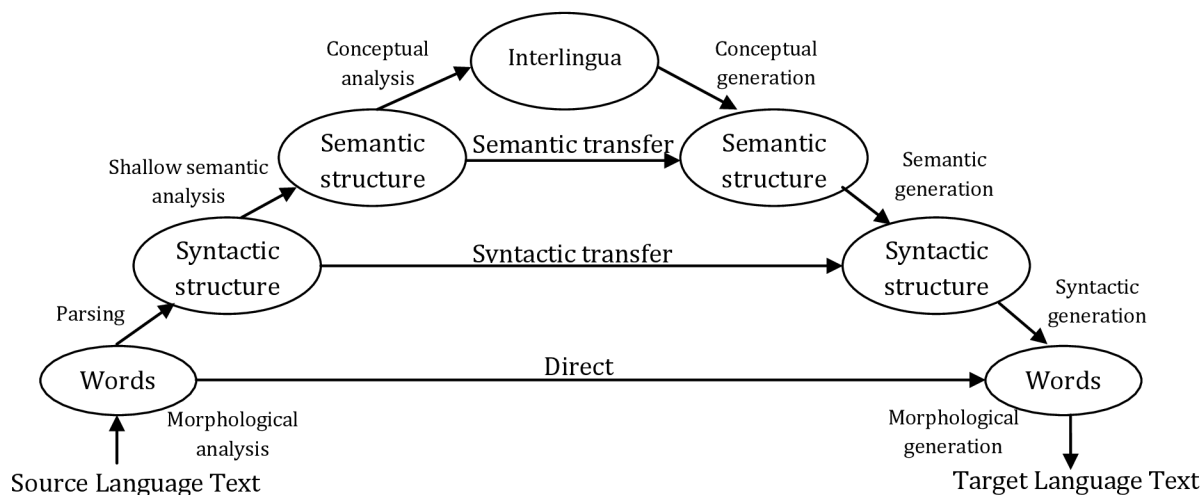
Conceptual analysis

Interlingua

Conceptual generation

Shallow semantic analysis

Semantic structure

Semantic transfer

Semantic structure

Semantic generation

Syntactic structure

Syntactic transfer

Syntactic structure

Parsing

Syntactic generation

Words

Direct

Words

Morphological analysis

Morphological generation

Source Language Text

Target Language Text